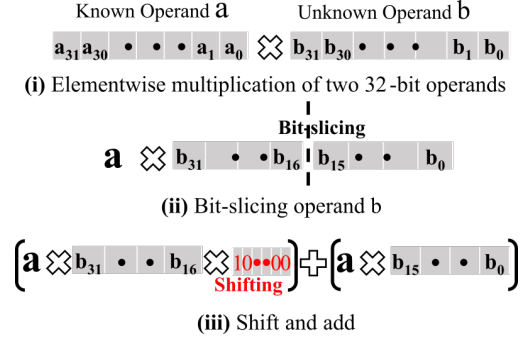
Known Operand a     Unknown Operand b

$a_{31}$ $a_{30}$ • • • $a_1$ $a_0$ ✕ $b_{31}$ $b_{30}$ • • • $b_1$ $b_0$

**(i)** Elementwise multiplication of two 32 -bit operands

Bit-slicing

a ✕ $b_{31}$ • • $b_{16}$ $b_{15}$ • • $b_0$

**(ii)** Bit-slicing operand b

(a ✕ $b_{31}$ • • $b_{16}$ ✕ 10••00) + (a ✕ $b_{15}$ • • $b_0$)

Shifting

**(iii)** Shift and add